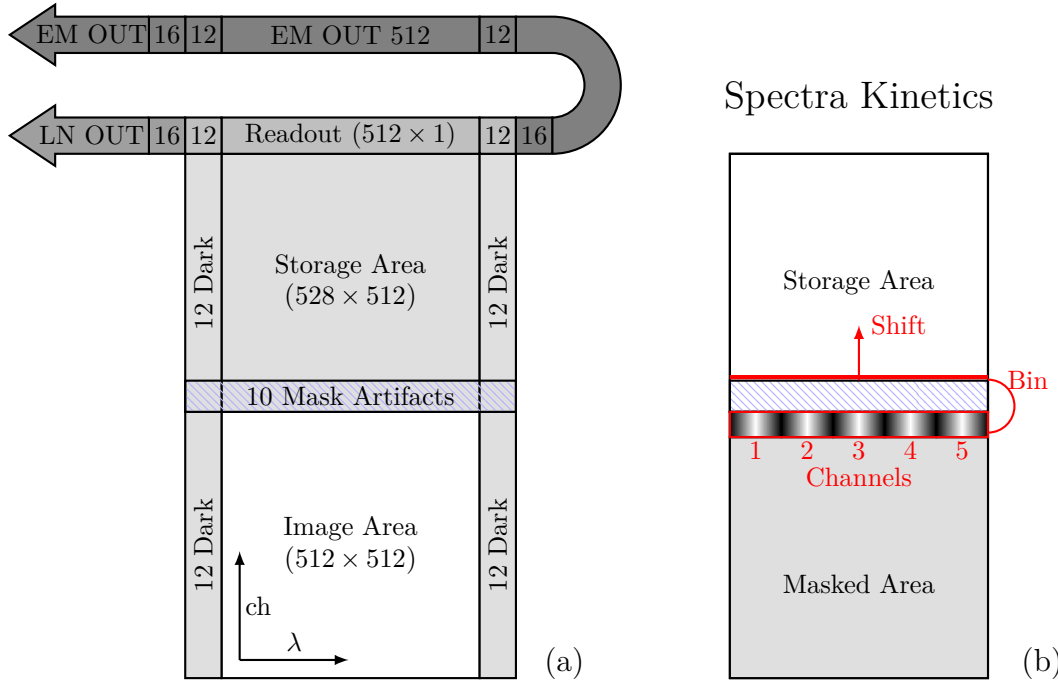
EM OUT 16 12 EM OUT 512 12

LN OUT 16 12 Readout $(512 \times 1)$ 12 16

12 Dark

Storage Area $(528 \times 512)$

12 Dark

10 Mask Artifacts

12 Dark

Image Area $(512 \times 512)$

12 Dark

ch

$\lambda$

(a)

Spectra Kinetics

Storage Area

Shift

Bin

1 2 3 4 5

Channels

Masked Area

(b)